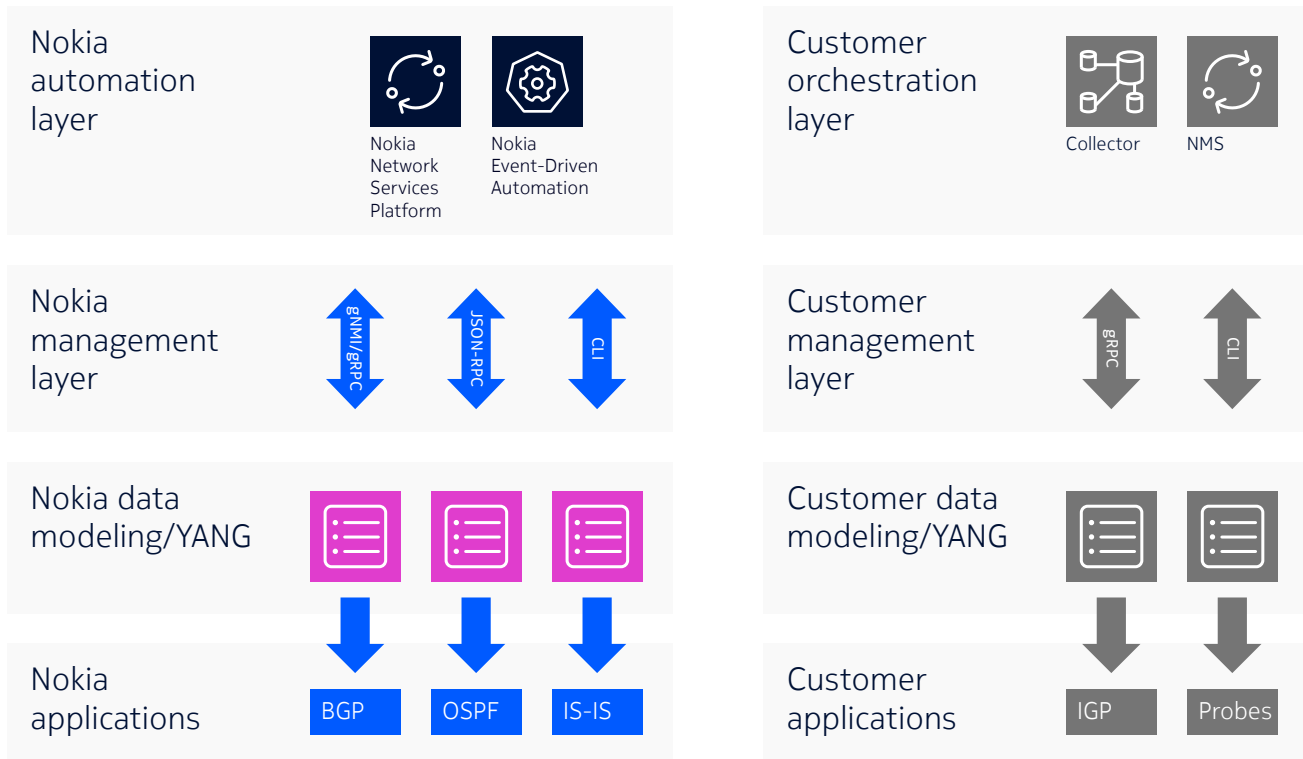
Nokia automation layer

Nokia Network Services Platform

Nokia Event-Driven Automation

Customer orchestration layer

Collector

NMS

Nokia management layer

gNMI/gRPC

JSON-RPC

CLI

Customer management layer

gRPC

CLI

Nokia data modeling/YANG

Customer data modeling/YANG

Nokia applications

BGP

OSPF

IS-IS

Customer applications

IGP

Probes